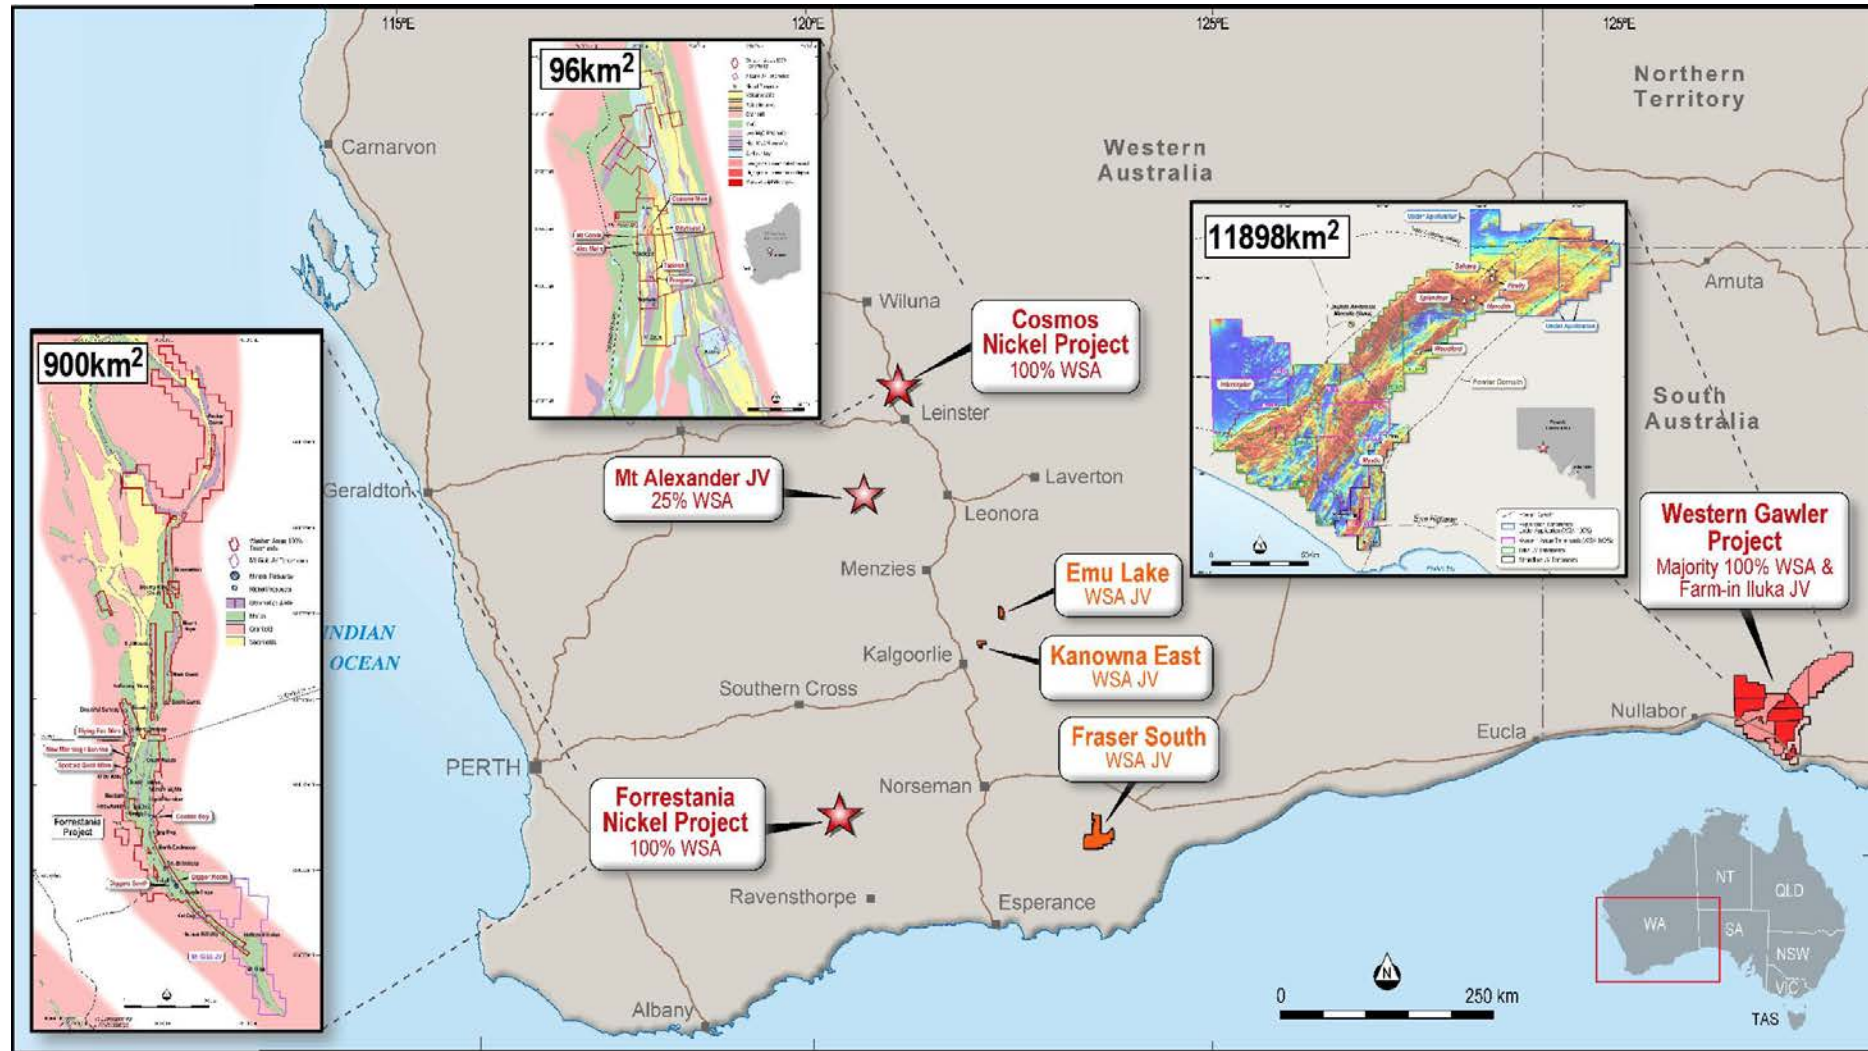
115°E
120°E
125°E
125°E

Northern Territory

Western Australia

South Australia

Carnarvon
Wiluna
Leinster
Geraldton
Laverton
Leonora
Menzies
Kalgoorlie
Southern Cross
PERTH
Norseman
Ravensthorpe
Esperance
Albany
Eucla
Nullabor
Amuta

INDIAN OCEAN

$96km^2$

$900km^2$

$11898km^2$

Forrestania Project

Cosmos Nickel Project
100% WSA

Mt Alexander JV
25% WSA

Emu Lake
WSA JV

Kanowna East
WSA JV

Fraser South
WSA JV

Forrestania Nickel Project
100% WSA

Western Gawler Project
Majority 100% WSA & Farm-in Iluka JV

N
0
250 km

NT
QLD
WA
SA
NSW
VIC
TAS